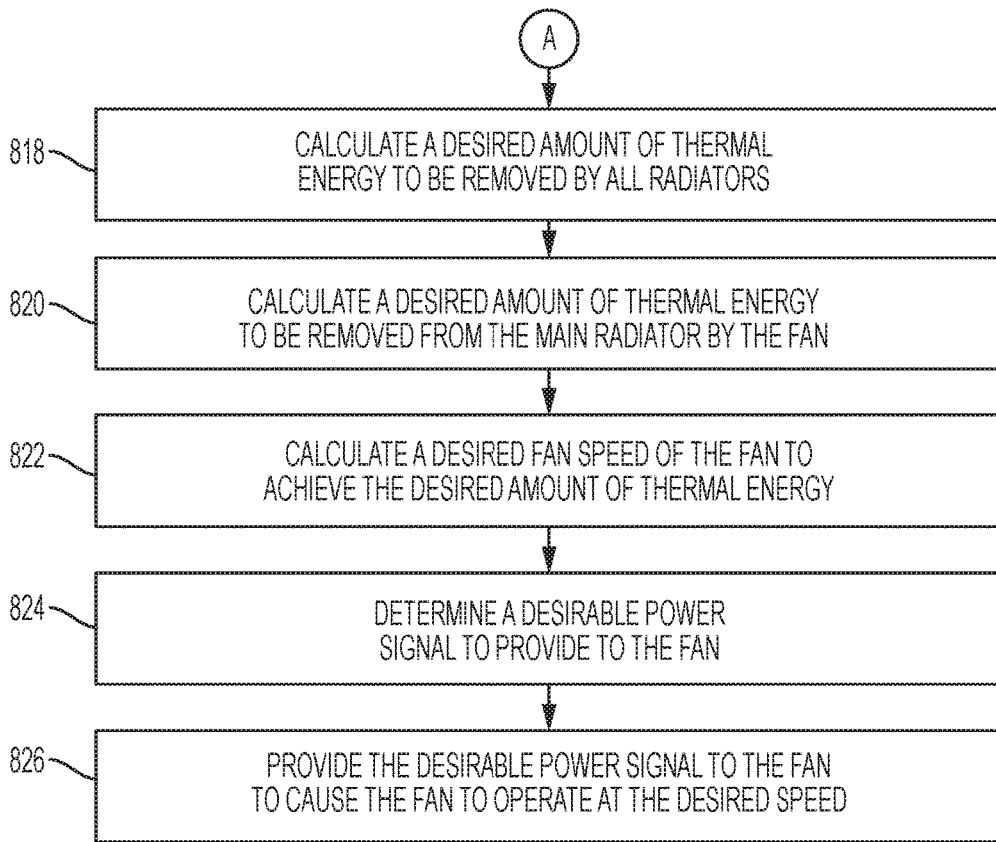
A

818

CALCULATE A DESIRED AMOUNT OF THERMAL ENERGY TO BE REMOVED BY ALL RADIATORS

820

CALCULATE A DESIRED AMOUNT OF THERMAL ENERGY TO BE REMOVED FROM THE MAIN RADIATOR BY THE FAN

822

CALCULATE A DESIRED FAN SPEED OF THE FAN TO ACHIEVE THE DESIRED AMOUNT OF THERMAL ENERGY

824

DETERMINE A DESIRABLE POWER SIGNAL TO PROVIDE TO THE FAN

826

PROVIDE THE DESIRABLE POWER SIGNAL TO THE FAN TO CAUSE THE FAN TO OPERATE AT THE DESIRED SPEED